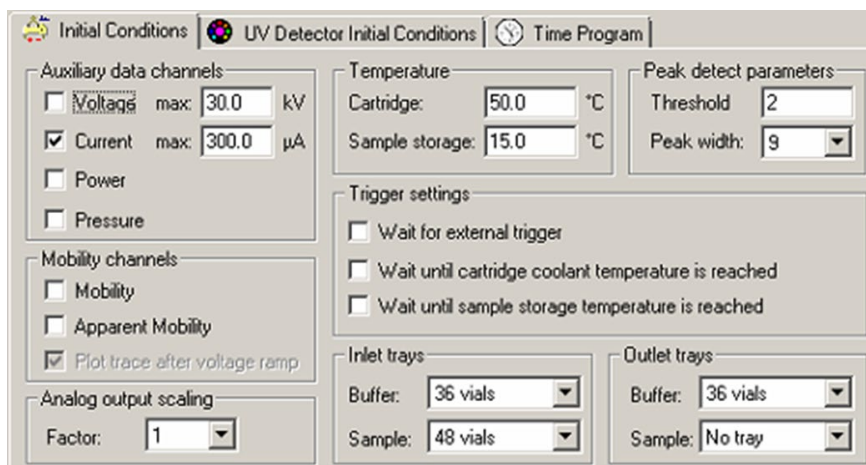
Initial Conditions | UV Detector Initial Conditions | Time Program

Auxiliary data channels
Voltage max: 30.0 kV
Current max: 300.0 µA
Power
Pressure

Mobility channels
Mobility
Apparent Mobility
Plot trace after voltage ramp

Analog output scaling
Factor: 1

Temperature
Cartridge: 50.0 °C
Sample storage: 15.0 °C

Peak detect parameters
Threshold 2
Peak width: 9

Trigger settings
Wait for external trigger
Wait until cartridge coolant temperature is reached
Wait until sample storage temperature is reached

Inlet trays
Buffer: 36 vials
Sample: 48 vials

Outlet trays
Buffer: 36 vials
Sample: No tray